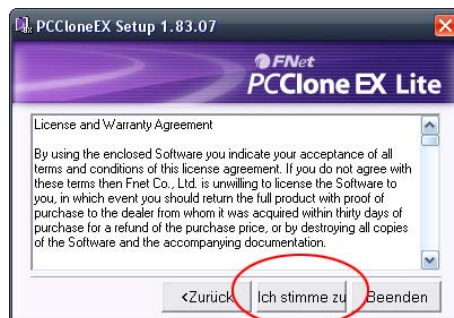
PCCloneEX Setup 1.83.07

FNet
PCClone EX Lite

License and Warranty Agreement

By using the enclosed Software you indicate your acceptance of all terms and conditions of this license agreement. If you do not agree with these terms then Fnet Co., Ltd. is unwilling to license the Software to you, in which event you should return the full product with proof of purchase to the dealer from whom it was acquired within thirty days of purchase for a refund of the purchase price, or by destroying all copies of the Software and the accompanying documentation.

<Zurück
Ich stimme zu
Beenden